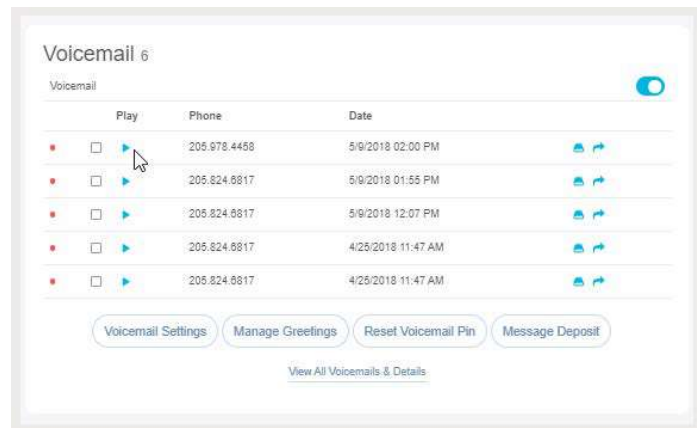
Voicemail 6

Voicemail

| | | Play | Phone | Date | |
|---|---|---|---|---|---|
| | | | 205.978.4458 | 5/9/2018 02:00 PM | |
| | | | 205.824.6817 | 5/9/2018 01:55 PM | |
| | | | 205.824.6817 | 5/9/2018 12:07 PM | |
| | | | 205.824.6817 | 4/25/2018 11:47 AM | |
| | | | 205.824.6817 | 4/25/2018 11:47 AM | |

Voicemail Settings | Manage Greetings | Reset Voicemail Pin | Message Deposit

View All Voicemails & Details